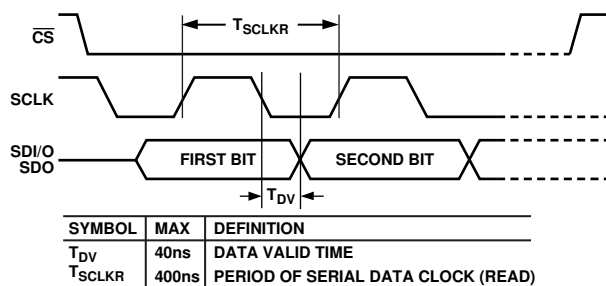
$\overline{CS}$

$T_{SCLKR}$

SCLK

SDI/O
SDO

FIRST BIT

SECOND BIT

$T_{DV}$

| SYMBOL | MAX | DEFINITION |
|---|---|---|
| $T_{DV}$ | 40ns | DATA VALID TIME |
| $T_{SCLKR}$ | 400ns | PERIOD OF SERIAL DATA CLOCK (READ) |